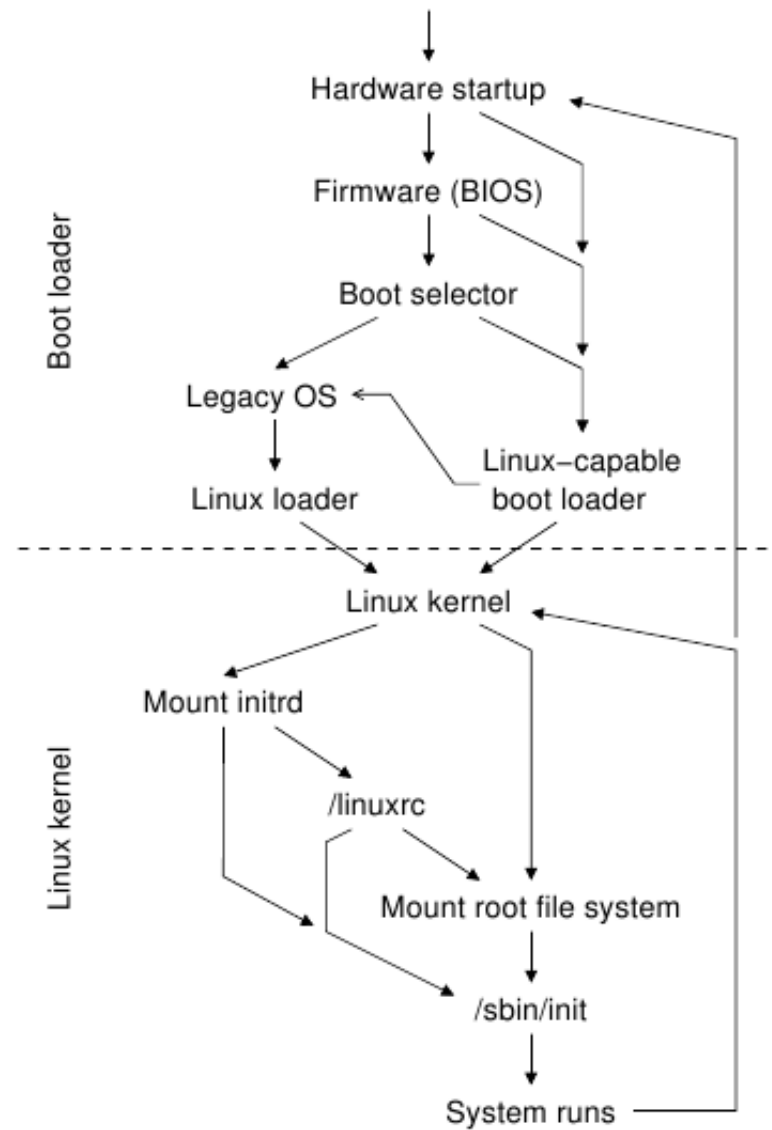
Boot loader

Hardware startup

Firmware (BIOS)

Boot selector

Legacy OS

Linux loader

Linux−capable boot loader

Linux kernel

Linux kernel

Mount initrd

/linuxrc

Mount root file system

/sbin/init

System runs